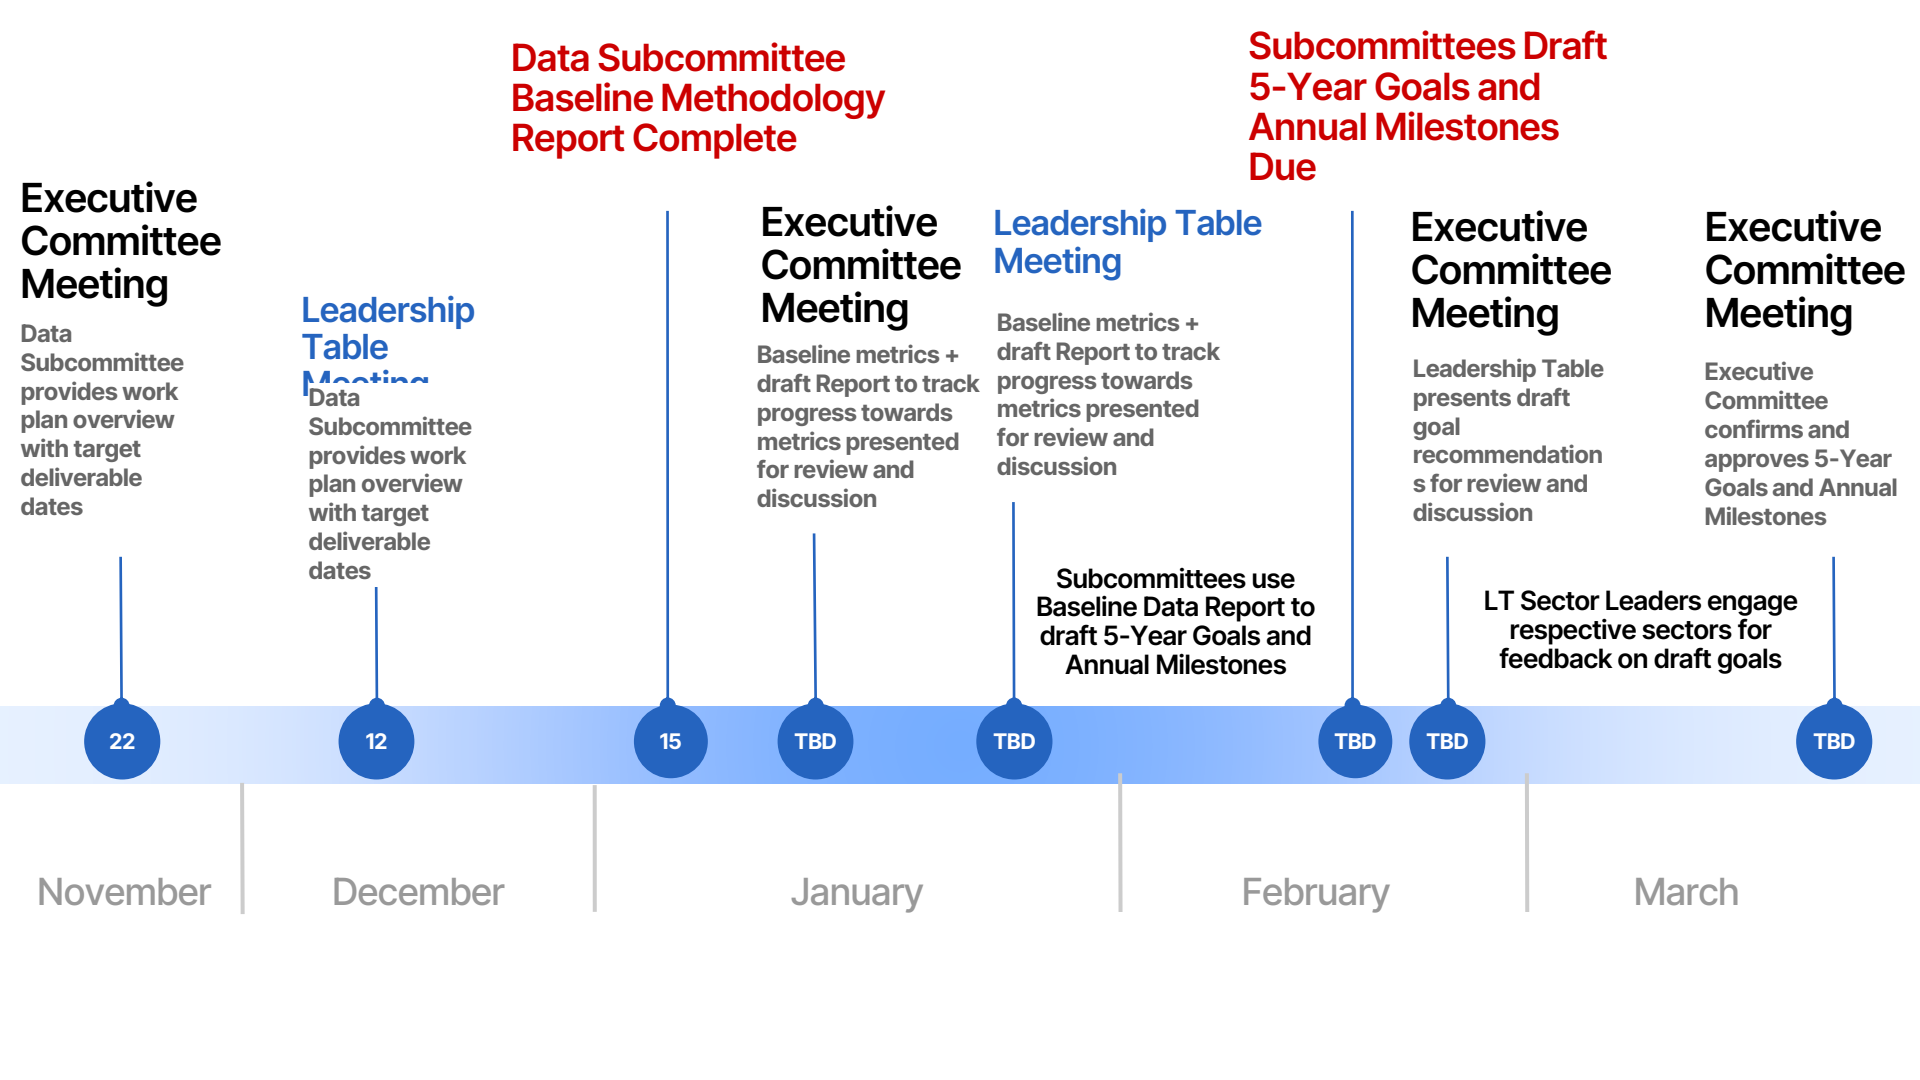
Data Subcommittee Baseline Methodology Report Complete

Subcommittees Draft 5-Year Goals and Annual Milestones Due

Executive Committee Meeting

Data Subcommittee provides work plan overview with target deliverable dates

Leadership Table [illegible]

Data Subcommittee provides work plan overview with target deliverable dates

Executive Committee Meeting

Baseline metrics + draft Report to track progress towards metrics presented for review and discussion

Leadership Table Meeting

Baseline metrics + draft Report to track progress towards metrics presented for review and discussion

Subcommittees use Baseline Data Report to draft 5-Year Goals and Annual Milestones

Executive Committee Meeting

Leadership Table presents draft goal recommendations for review and discussion

Executive Committee Meeting

Executive Committee confirms and approves 5-Year Goals and Annual Milestones

LT Sector Leaders engage respective sectors for feedback on draft goals

22

12

15

TBD

TBD

TBD

TBD

TBD

November

December

January

February

March